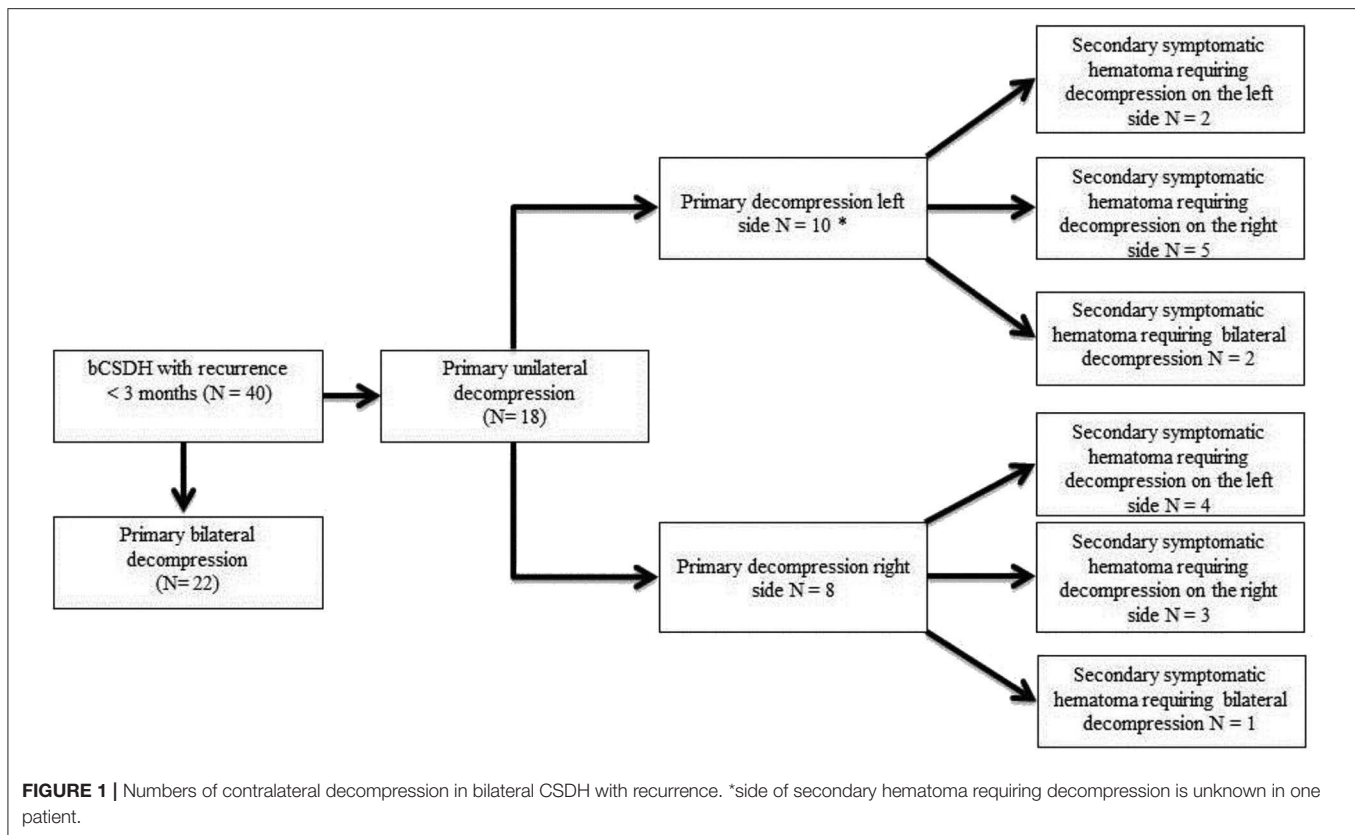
bCSDH with recurrence < 3 months (N = 40)

Primary bilateral decompression (N= 22)

Primary unilateral decompression (N= 18)

Primary decompression left side N = 10 *

Secondary symptomatic hematoma requiring decompression on the left side N = 2

Secondary symptomatic hematoma requiring decompression on the right side N = 5

Secondary symptomatic hematoma requiring bilateral decompression N = 2

Primary decompression right side N = 8

Secondary symptomatic hematoma requiring decompression on the left side N = 4

Secondary symptomatic hematoma requiring decompression on the right side N = 3

Secondary symptomatic hematoma requiring bilateral decompression N = 1

**FIGURE 1 |** Numbers of contralateral decompression in bilateral CSDH with recurrence. *side of secondary hematoma requiring decompression is unknown in one patient.